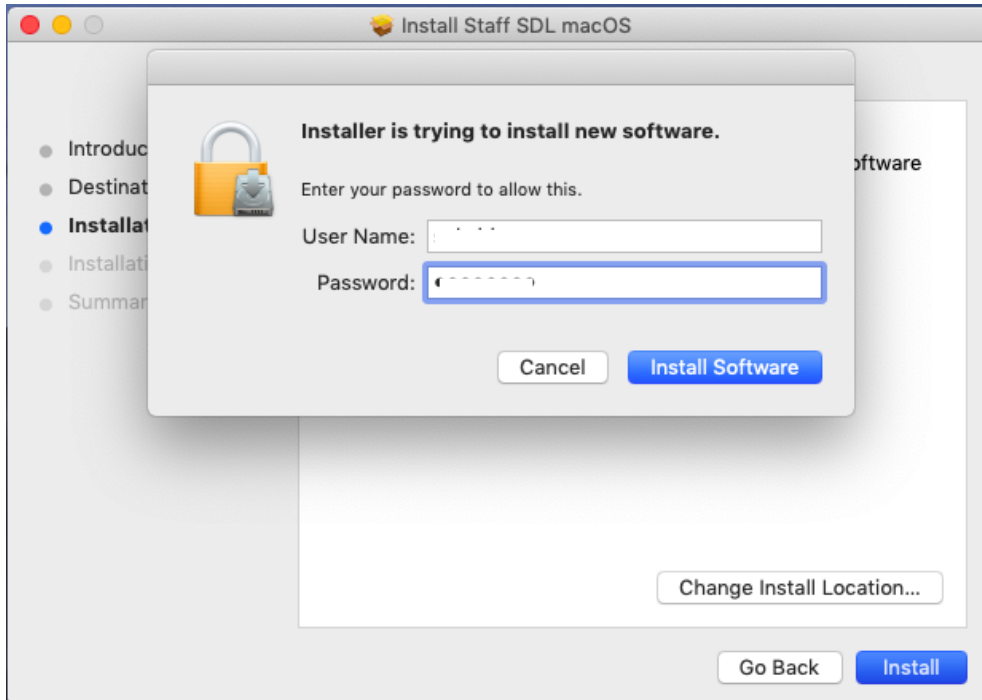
Install Staff SDL macOS

Introduc
Destinat
Installat
Installati
Summar

oftware

Installer is trying to install new software.

Enter your password to allow this.

User Name: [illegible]

Password: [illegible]

Cancel

Install Software

Change Install Location...

Go Back

Install